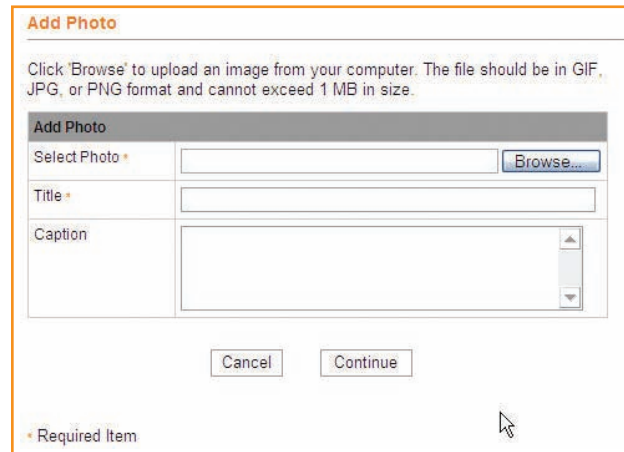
Add Photo

Click 'Browse' to upload an image from your computer. The file should be in GIF, JPG, or PNG format and cannot exceed 1 MB in size.

| Add Photo | |
|---|---|
| Select Photo * | Browse... |
| Title * | |
| Caption | |

Cancel Continue

* Required Item